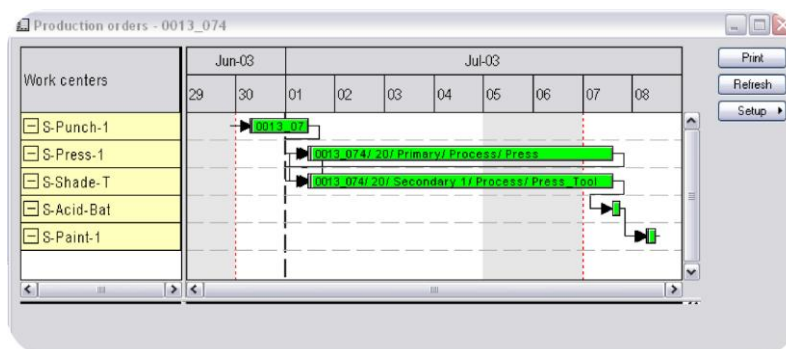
Production orders - 0013_074

| Work centers | Jun-03 | | Jul-03 | | | | | | | |
|---|---|---|---|---|---|---|---|---|---|---|
| | 29 | 30 | 01 | 02 | 03 | 04 | 05 | 06 | 07 | 08 |
| S-Punch-1 | | | | | | | | | | |
| S-Press-1 | | | | | | | | | | |
| S-Shade-T | | | | | | | | | | |
| S-Acid-Bat | | | | | | | | | | |
| S-Paint-1 | | | | | | | | | | |

0013_07

0013_074/ 20/ Primary/ Process/ Press

0013_074/ 20/ Secondary 1/ Process/ Press_Tool

Print
Refresh
Setup